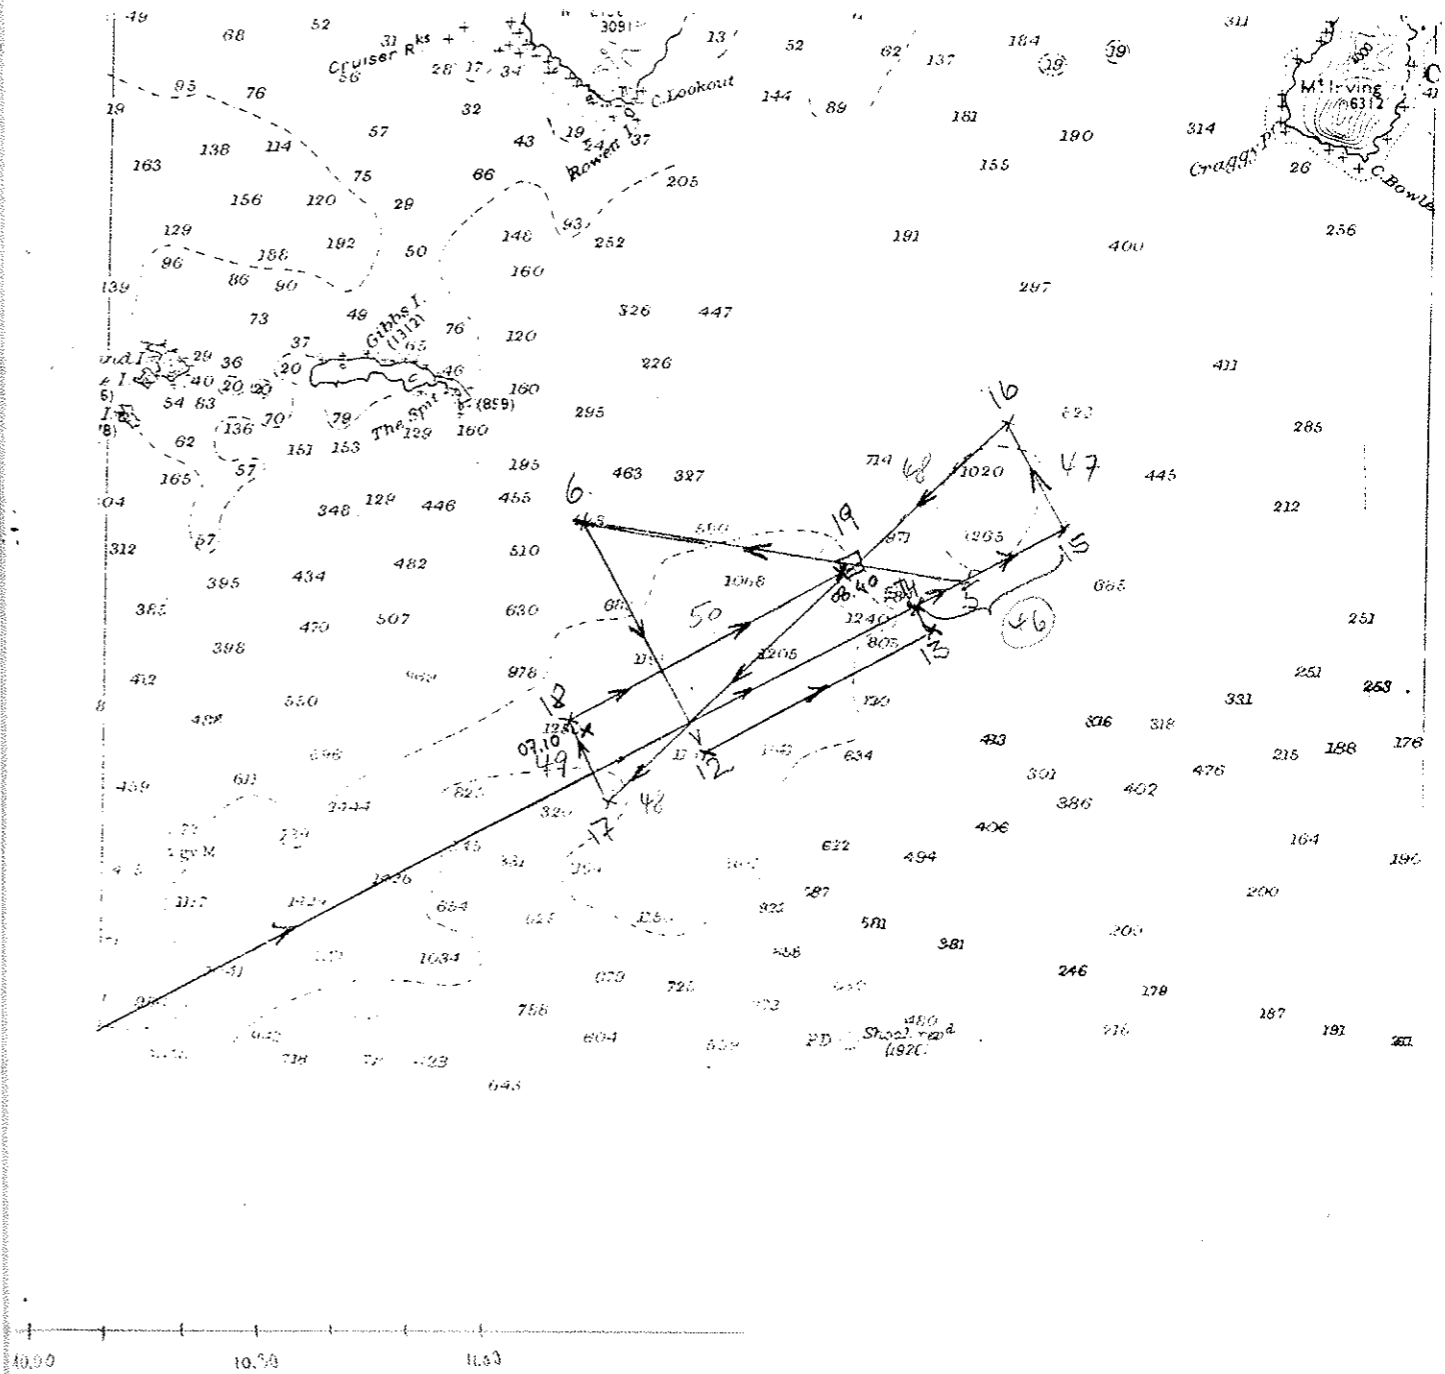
49 68 52 31 Cruiser Rks 56 28 17 34 3091 13 C. Lookout 52 62 137 184 (19) (19) 311

Mt Irving 6312 Craggy Pt 26 C. Bowles

19 95 76 57 32 43 19 24 37 Rowett I. 144 89 161 190 314

163 138 114 75 66 205 155

156 120 29 93 252 191 400 256

129 96 188 192 50 146 160

139 86 90 297

73 49 Gibbs I. (1312) 76 326 447

37 65 120 226

29 36 20 40 20 20 46 160 411

54 63 136 70 79 The Spit 129 (859) 160 295

62 151 153 16 693 285

165 57 195 463 327 719 68 1020 47 445

04 348 129 446 455 6 660 19 971 1265 15 212

312 67 510

395 434 482 1068 665

385 470 507 630 50 68.40 5 46 251

398 1240 805 13

412 978 1205 251 253

8 550 128 07.10 18 49 720 331

487 816 318 176

696 12 634 413 215 188

459 611 821 17 48 329 301 476

2444 386 402

406

622 494 164

1276 587 196

684 922 200

1034 581 381 205

246

756 725 178

604 PD Shoal rep'd (1920) 216 187 191 261

718 423

645

10.00 10.30 11.00